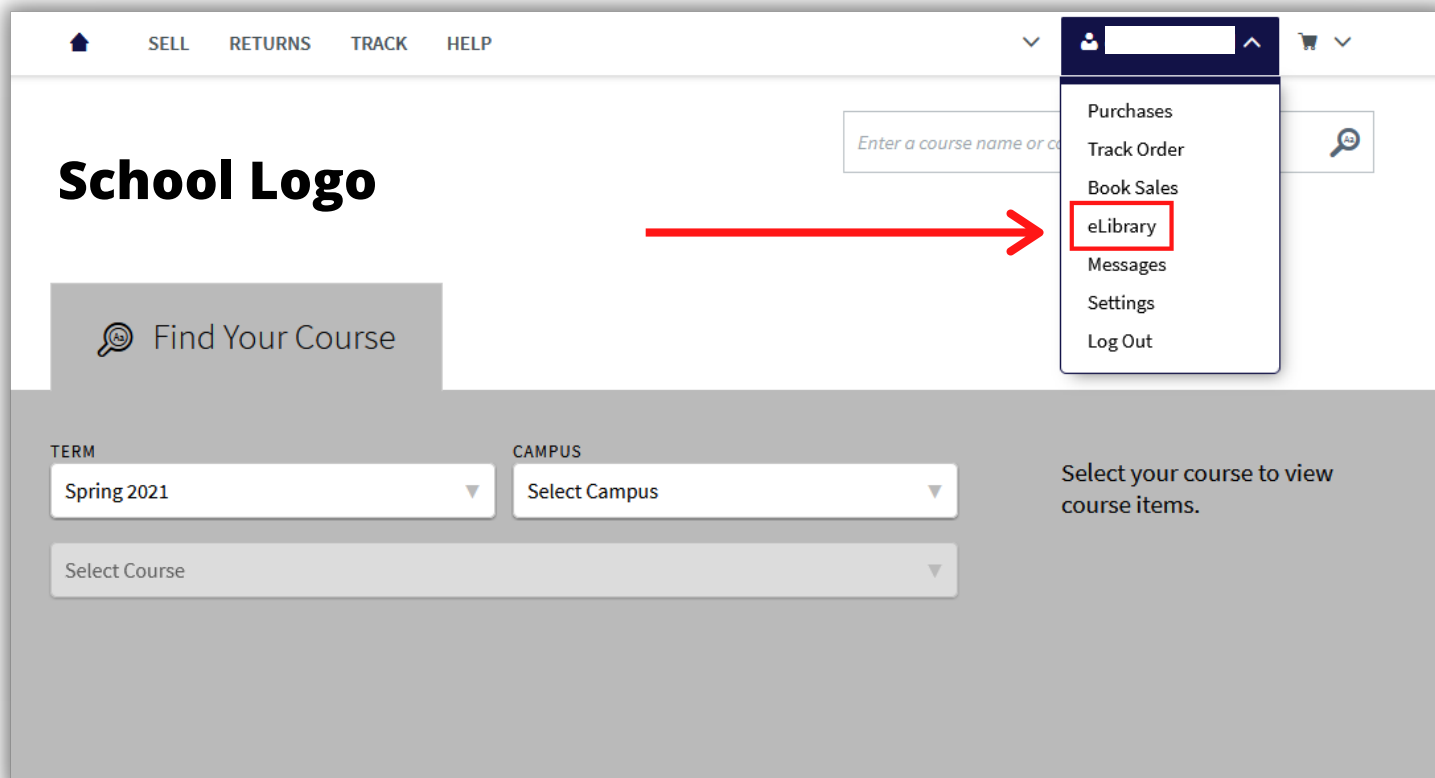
SELL RETURNS TRACK HELP

Purchases
Track Order
Book Sales
eLibrary
Messages
Settings
Log Out

Enter a course name or c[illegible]

School Logo

Find Your Course

TERM
Spring 2021

CAMPUS
Select Campus

Select Course

Select your course to view course items.